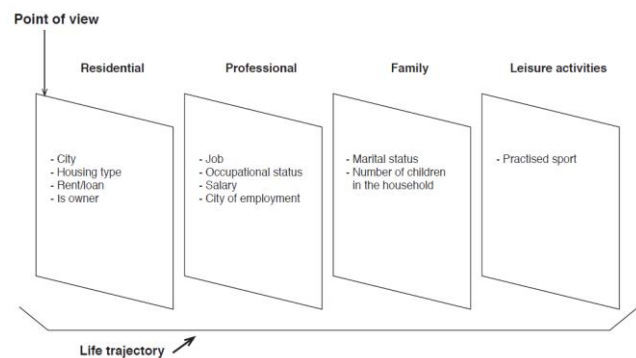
Point of view

Residential

- City
- Housing type
- Rent/loan
- Is owner

Professional

- Job
- Occupational status
- Salary
- City of employment

Family

- Marital status
- Number of children in the household

Leisure activities

- Practised sport

Life trajectory